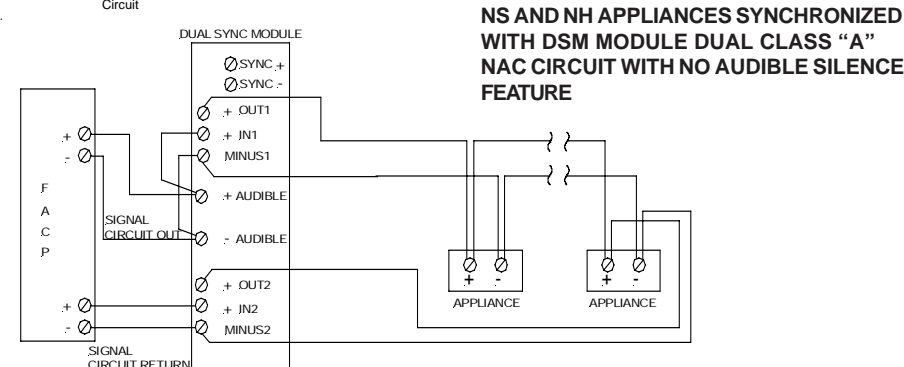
Circuit

NS AND NH APPLIANCES SYNCHRONIZED WITH DSM MODULE DUAL CLASS "A" NAC CIRCUIT WITH NO AUDIBLE SILENCE FEATURE

DUAL SYNC MODULE

SYNC +
SYNC -
+ OUT1
+ IN1
MINUS1
+ AUDIBLE
- AUDIBLE
+ OUT2
+ IN2
MINUS2

F
A
C
P

+
-
SIGNAL
CIRCUIT OUT
+
-
SIGNAL
CIRCUIT RETURN

+ -
APPLIANCE

+ -
APPLIANCE